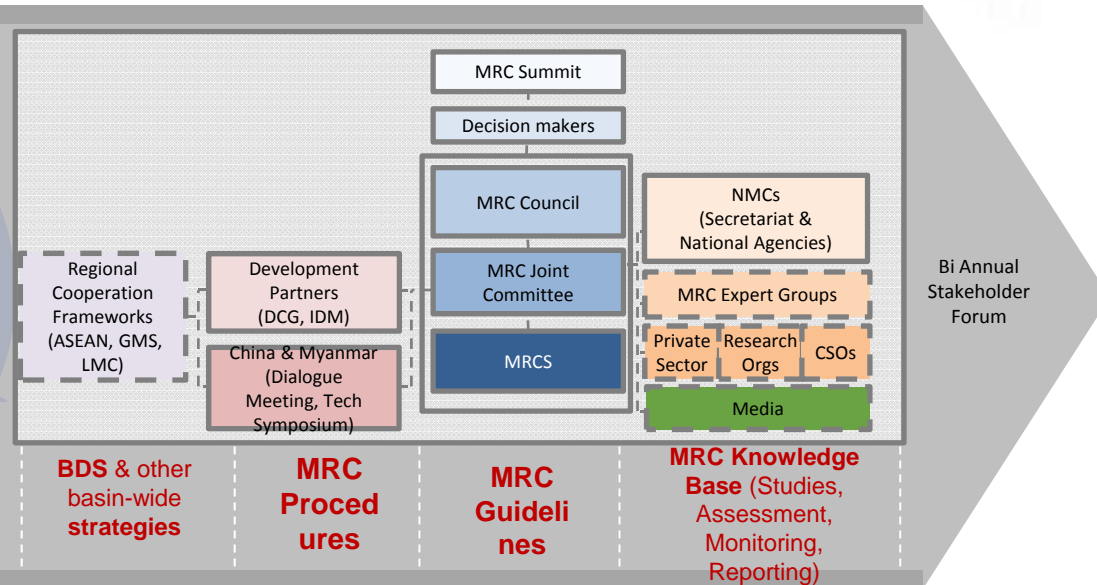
MRC Summit

Decision makers

MRC Council

MRC Joint Committee

MRCS

NMCs (Secretariat & National Agencies)

MRC Expert Groups

Private Sector

Research Orgs

CSOs

Media

Regional Cooperation Frameworks (ASEAN, GMS, LMC)

Development Partners (DCG, IDM)

China & Myanmar (Dialogue Meeting, Tech Symposium)

Bi Annual Stakeholder Forum

BDS & other basin-wide strategies

MRC Proced ures

MRC Guideli nes

MRC Knowledge Base (Studies, Assessment, Monitoring, Reporting)